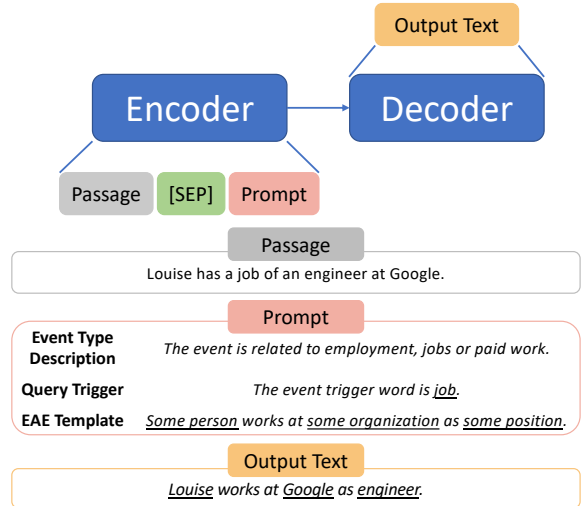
Output Text

Encoder

Decoder

Passage

[SEP]

Prompt

Passage

Louise has a job of an engineer at Google.

Prompt

Event Type Description

The event is related to employment, jobs or paid work.

Query Trigger

The event trigger word is job.

EAE Template

Some person works at some organization as some position.

Output Text

Louise works at Google as engineer.